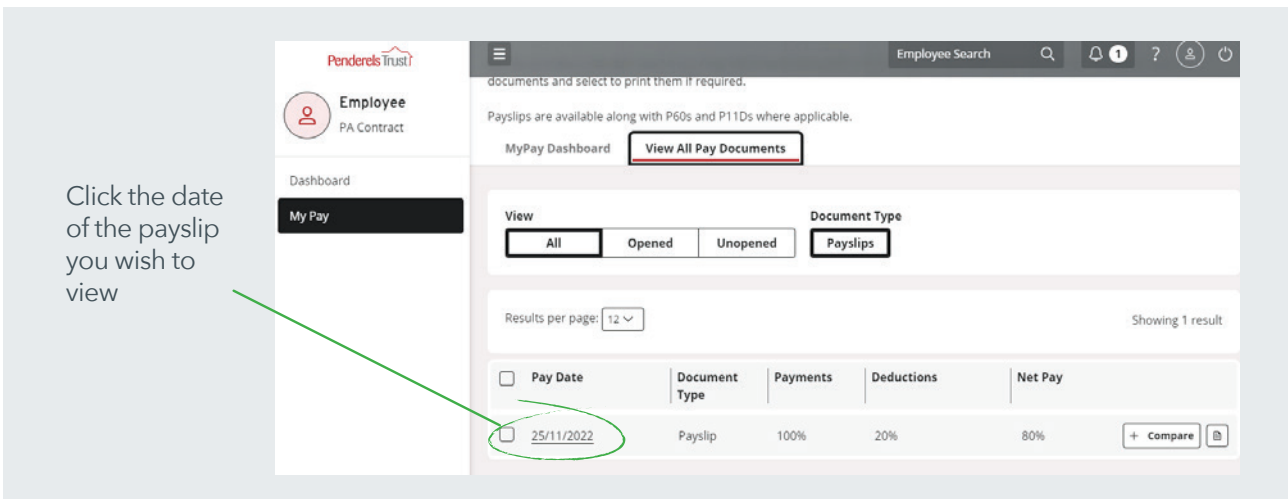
Click the date of the payslip you wish to view

Penderels Trust

Employee
PA Contract

Dashboard
My Pay

Employee Search
1
?

documents and select to print them if required.

Payslips are available along with P60s and P11Ds where applicable.

MyPay Dashboard
View All Pay Documents

View
All
Opened
Unopened

Document Type
Payslips

Results per page: 12

Showing 1 result

| Pay Date | Document Type | Payments | Deductions | Net Pay | |
|---|---|---|---|---|---|
| 25/11/2022 | Payslip | 100% | 20% | 80% | + Compare |